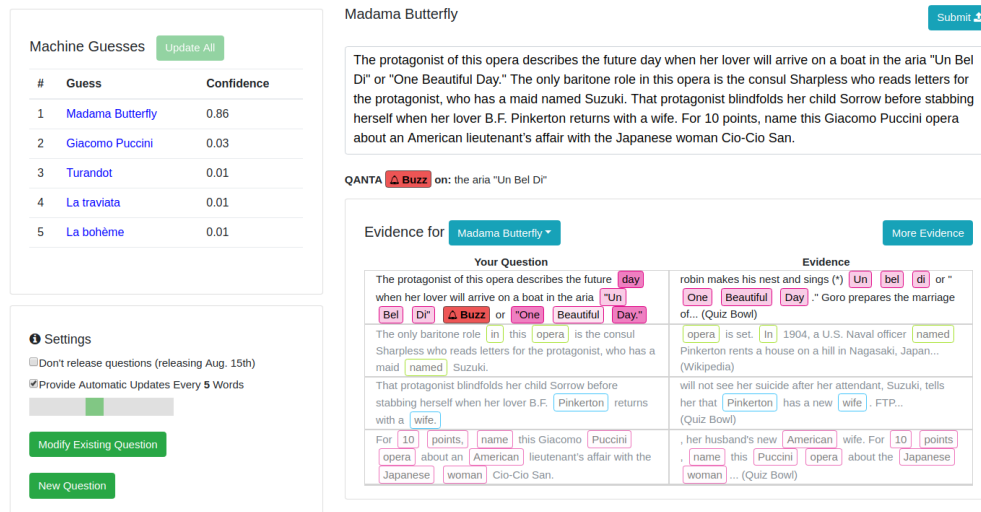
Machine Guesses Update All

| # | Guess | Confidence |
|---|---|---|
| 1 | Madama Butterfly | 0.86 |
| 2 | Giacomo Puccini | 0.03 |
| 3 | Turandot | 0.01 |
| 4 | La traviata | 0.01 |
| 5 | La bohème | 0.01 |

Settings

Don't release questions (releasing Aug. 15th)

Provide Automatic Updates Every 5 Words

Modify Existing Question

New Question

Madama Butterfly

Submit

The protagonist of this opera describes the future day when her lover will arrive on a boat in the aria "Un Bel Di" or "One Beautiful Day." The only baritone role in this opera is the consul Sharpless who reads letters for the protagonist, who has a maid named Suzuki. That protagonist blindfolds her child Sorrow before stabbing herself when her lover B.F. Pinkerton returns with a wife. For 10 points, name this Giacomo Puccini opera about an American lieutenant's affair with the Japanese woman Cio-Cio San.

QANTA Buzz on: the aria "Un Bel Di"

Evidence for Madama Butterfly

More Evidence

| Your Question | Evidence |
|---|---|
| The protagonist of this opera describes the future day when her lover will arrive on a boat in the aria "Un Bel Di" Buzz or "One Beautiful Day." | robin makes his nest and sings (*) Un bel di or " One Beautiful Day ." Goro prepares the marriage of... (Quiz Bowl) |
| The only baritone role in this opera is the consul Sharpless who reads letters for the protagonist, who has a maid named Suzuki. | opera is set. In 1904, a U.S. Naval officer named Pinkerton rents a house on a hill in Nagasaki, Japan... (Wikipedia) |
| That protagonist blindfolds her child Sorrow before stabbing herself when her lover B.F. Pinkerton returns with a wife. | will not see her suicide after her attendant, Suzuki, tells her that Pinkerton has a new wife . FTP... (Quiz Bowl) |
| For 10 points, name this Giacomo Puccini opera about an American lieutenant's affair with the Japanese woman Cio-Cio San. | , her husband's new American wife. For 10 points , name this Puccini opera about the Japanese woman ... (Quiz Bowl) |